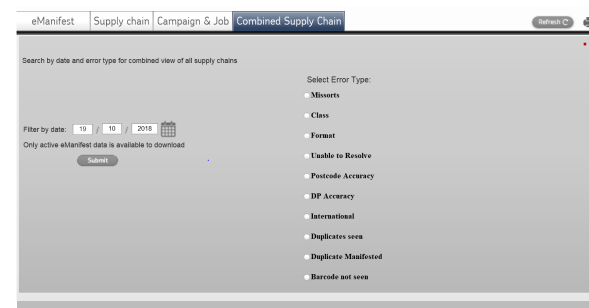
eManifest
Supply chain
Campaign & Job
Combined Supply Chain
Refresh

Search by date and error type for combined view of all supply chains

Filter by date: 19 / 10 / 2018

Only active eManifest data is available to download

Submit

Select Error Type:

Missorts

Class

Format

Unable to Resolve

Postcode Accuracy

DP Accuracy

International

Duplicates seen

Duplicate Manifested

Barcode not seen